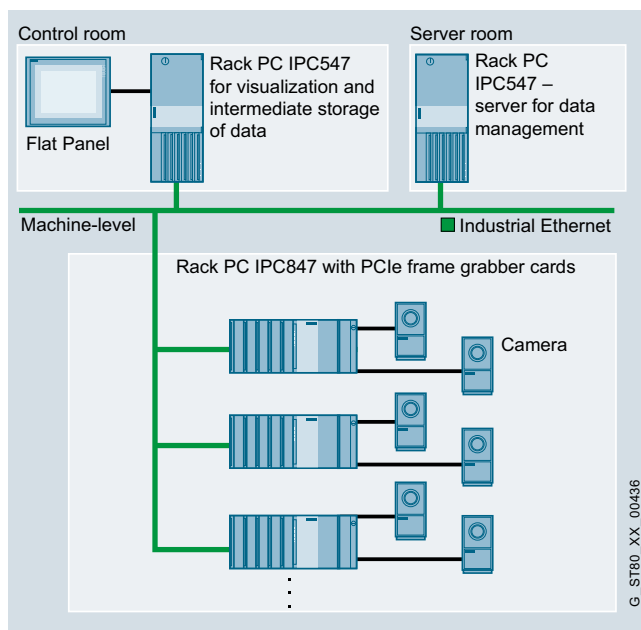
Control room

Flat Panel

Rack PC IPC547 for visualization and intermediate storage of data

Server room

Rack PC IPC547 – server for data management

Machine-level

Industrial Ethernet

Rack PC IPC847 with PCIe frame grabber cards

Camera

G_ST80_XX_00436